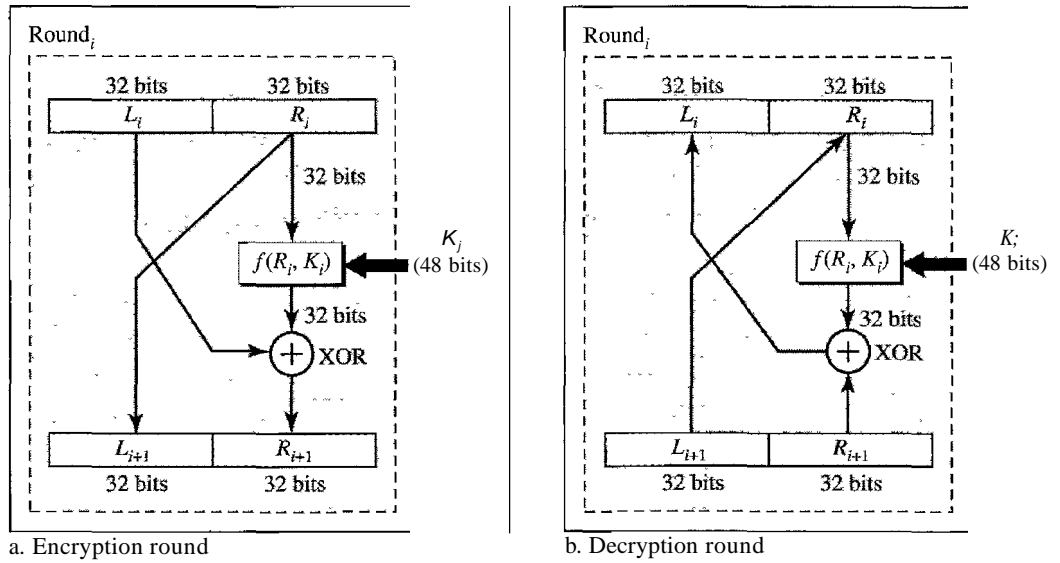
Round$_i$

32 bits 32 bits

$L_i$ $R_i$

32 bits

$K_j$ (48 bits)

$f(R_i, K_i)$

32 bits

XOR

$L_{i+1}$ $R_{i+1}$

32 bits 32 bits

a. Encryption round

Round$_i$

32 bits 32 bits

$L_i$ $R_i$

32 bits

K; (48 bits)

$f(R_i, K_i)$

32 bits

XOR

$L_{i+1}$ $R_{i+1}$

32 bits 32 bits

b. Decryption round